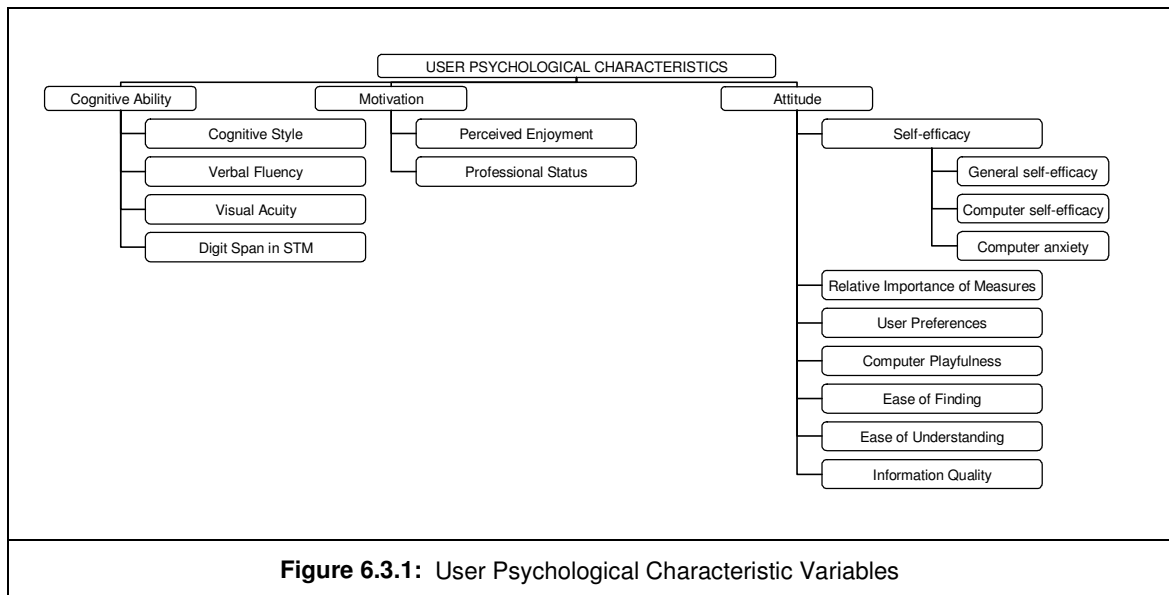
USER PSYCHOLOGICAL CHARACTERISTICS

Cognitive Ability

Cognitive Style

Verbal Fluency

Visual Acuity

Digit Span in STM

Motivation

Perceived Enjoyment

Professional Status

Attitude

Self-efficacy

General self-efficacy

Computer self-efficacy

Computer anxiety

Relative Importance of Measures

User Preferences

Computer Playfulness

Ease of Finding

Ease of Understanding

Information Quality

**Figure 6.3.1:** User Psychological Characteristic Variables